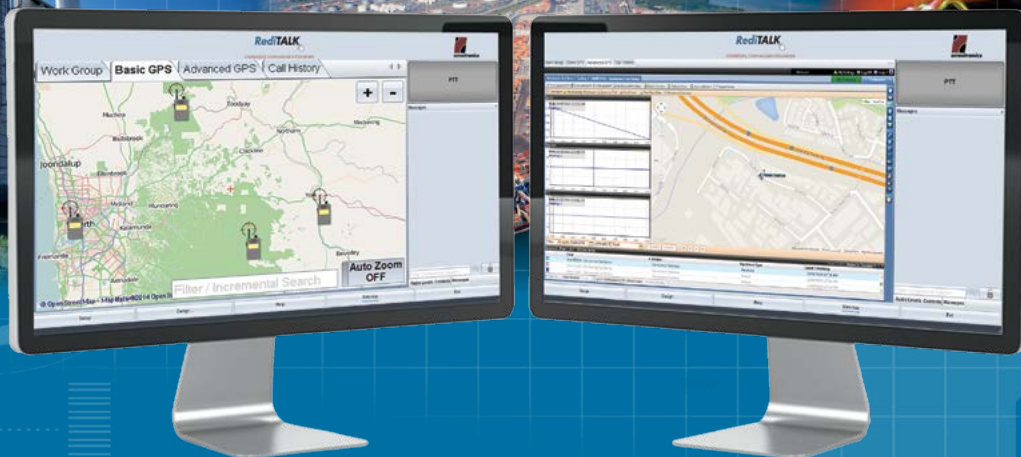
RediTALK

Work Group
Basic GPS
Advanced GPS
Call History

PTT

Messages

Joondalup
Perth
Midland
Kalamunda
Fremantle
Armadale
Mundaring
Toodyay
Northam
Chidlow
York
Beverley
Meckering
Bullsbrook
Ellenbrook
Muchea

+
-

Filter / Incremental Search

Auto Zoom
OFF

© OpenStreetMap - 1-Map Maker 2014 Open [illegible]

RediTALK

PTT

Messages